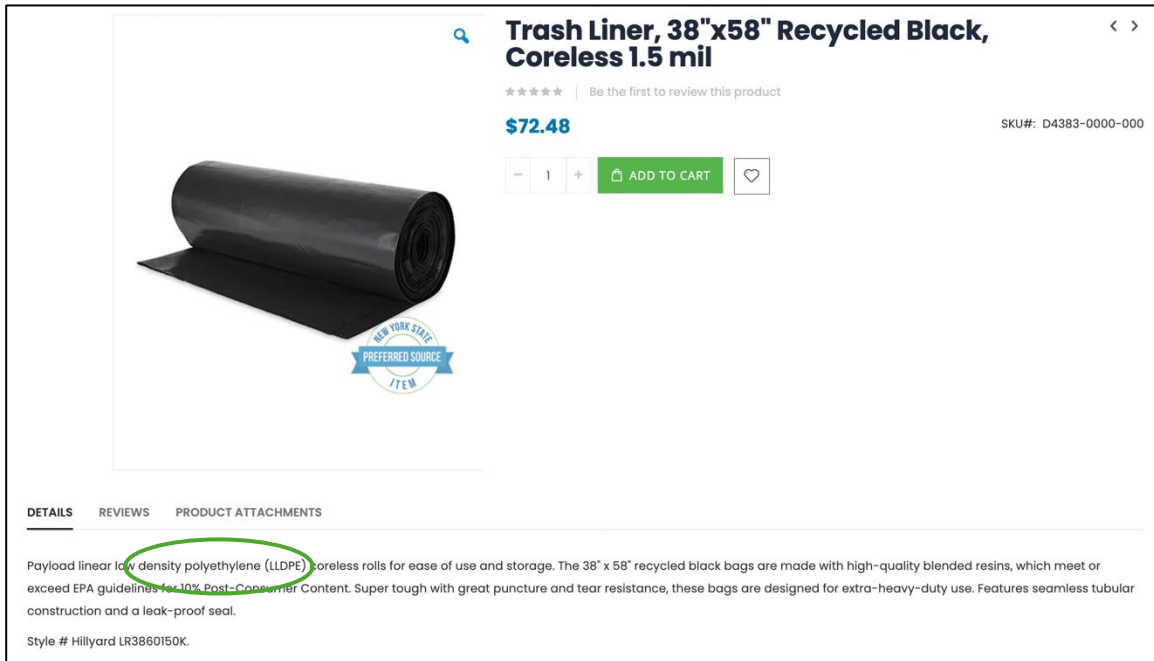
Trash Liner, 38"x58" Recycled Black, Coreless 1.5 mil

< >

Be the first to review this product

$72.48

SKU#: D4383-0000-000

− 1 +

ADD TO CART

NEW YORK STATE
PREFERRED SOURCE
ITEM

DETAILS REVIEWS PRODUCT ATTACHMENTS

Payload linear low density polyethylene (LLDPE) coreless rolls for ease of use and storage. The 38" x 58" recycled black bags are made with high-quality blended resins, which meet or exceed EPA guidelines for 10% Post-Consumer Content. Super tough with great puncture and tear resistance, these bags are designed for extra-heavy-duty use. Features seamless tubular construction and a leak-proof seal.

Style # Hillyard LR3860150K.